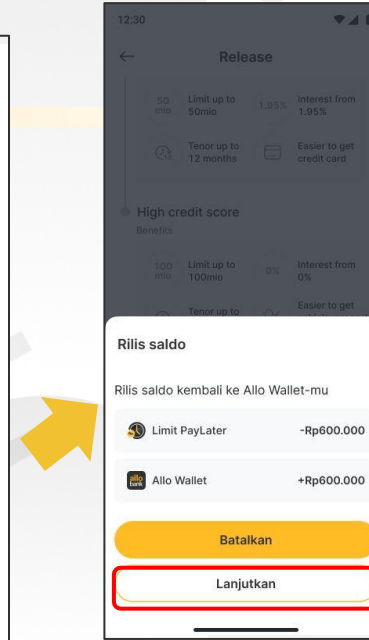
12:30

Release

50 mio Limit up to 50mio
1.95% Interest from 1.95%
Tenor up to 12 months
Easier to get credit card

High credit score
Benefits

100 mio Limit up to 100mio
0% Interest from 0%
Tenor up to
Easier to get

Rilis saldo

Rilis saldo kembali ke Allo Wallet-mu

Limit PayLater -Rp600.000

allo bank Allo Wallet +Rp600.000

Batalkan

Lanjutkan